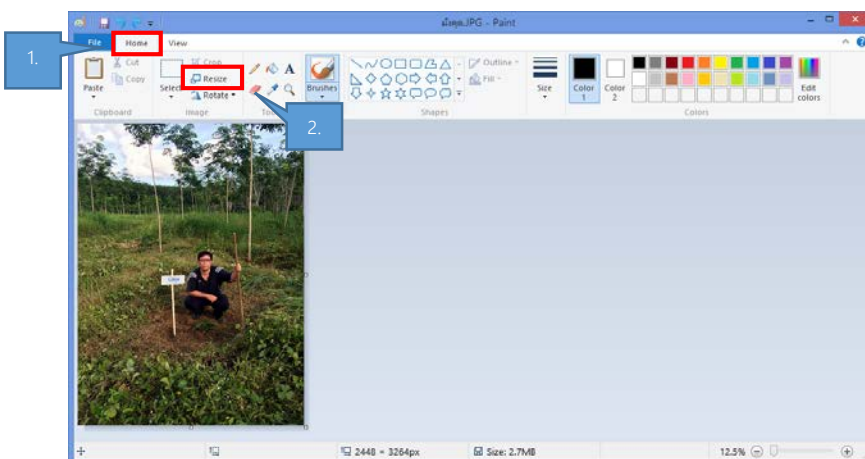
ຝົກຄຸ.JPG - Paint

1.

File Home View

Paste Cut Copy Select Crop Resize Rotate Brushes Outline Fill Size Color 1 Color 2 Edit colors

Clipboard Image Tools Shapes Colors

2.

2448 × 3264px Size: 2.7MB 12.5%